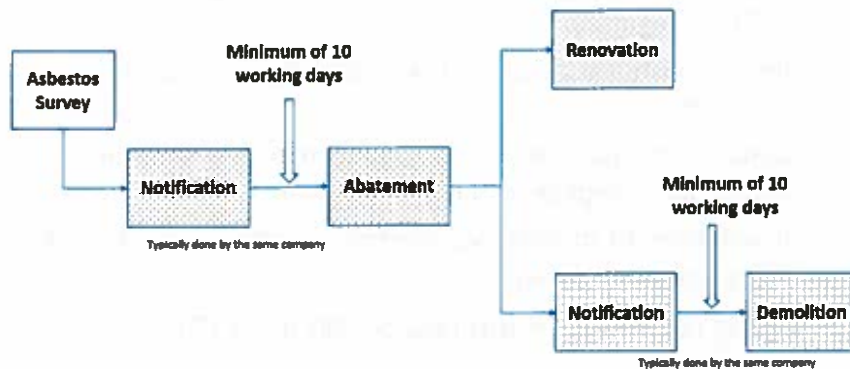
Asbestos Survey

Minimum of 10 working days

Notification

Abatement

Typically done by the same company

Renovation

Minimum of 10 working days

Notification

Demolition

Typically done by the same company